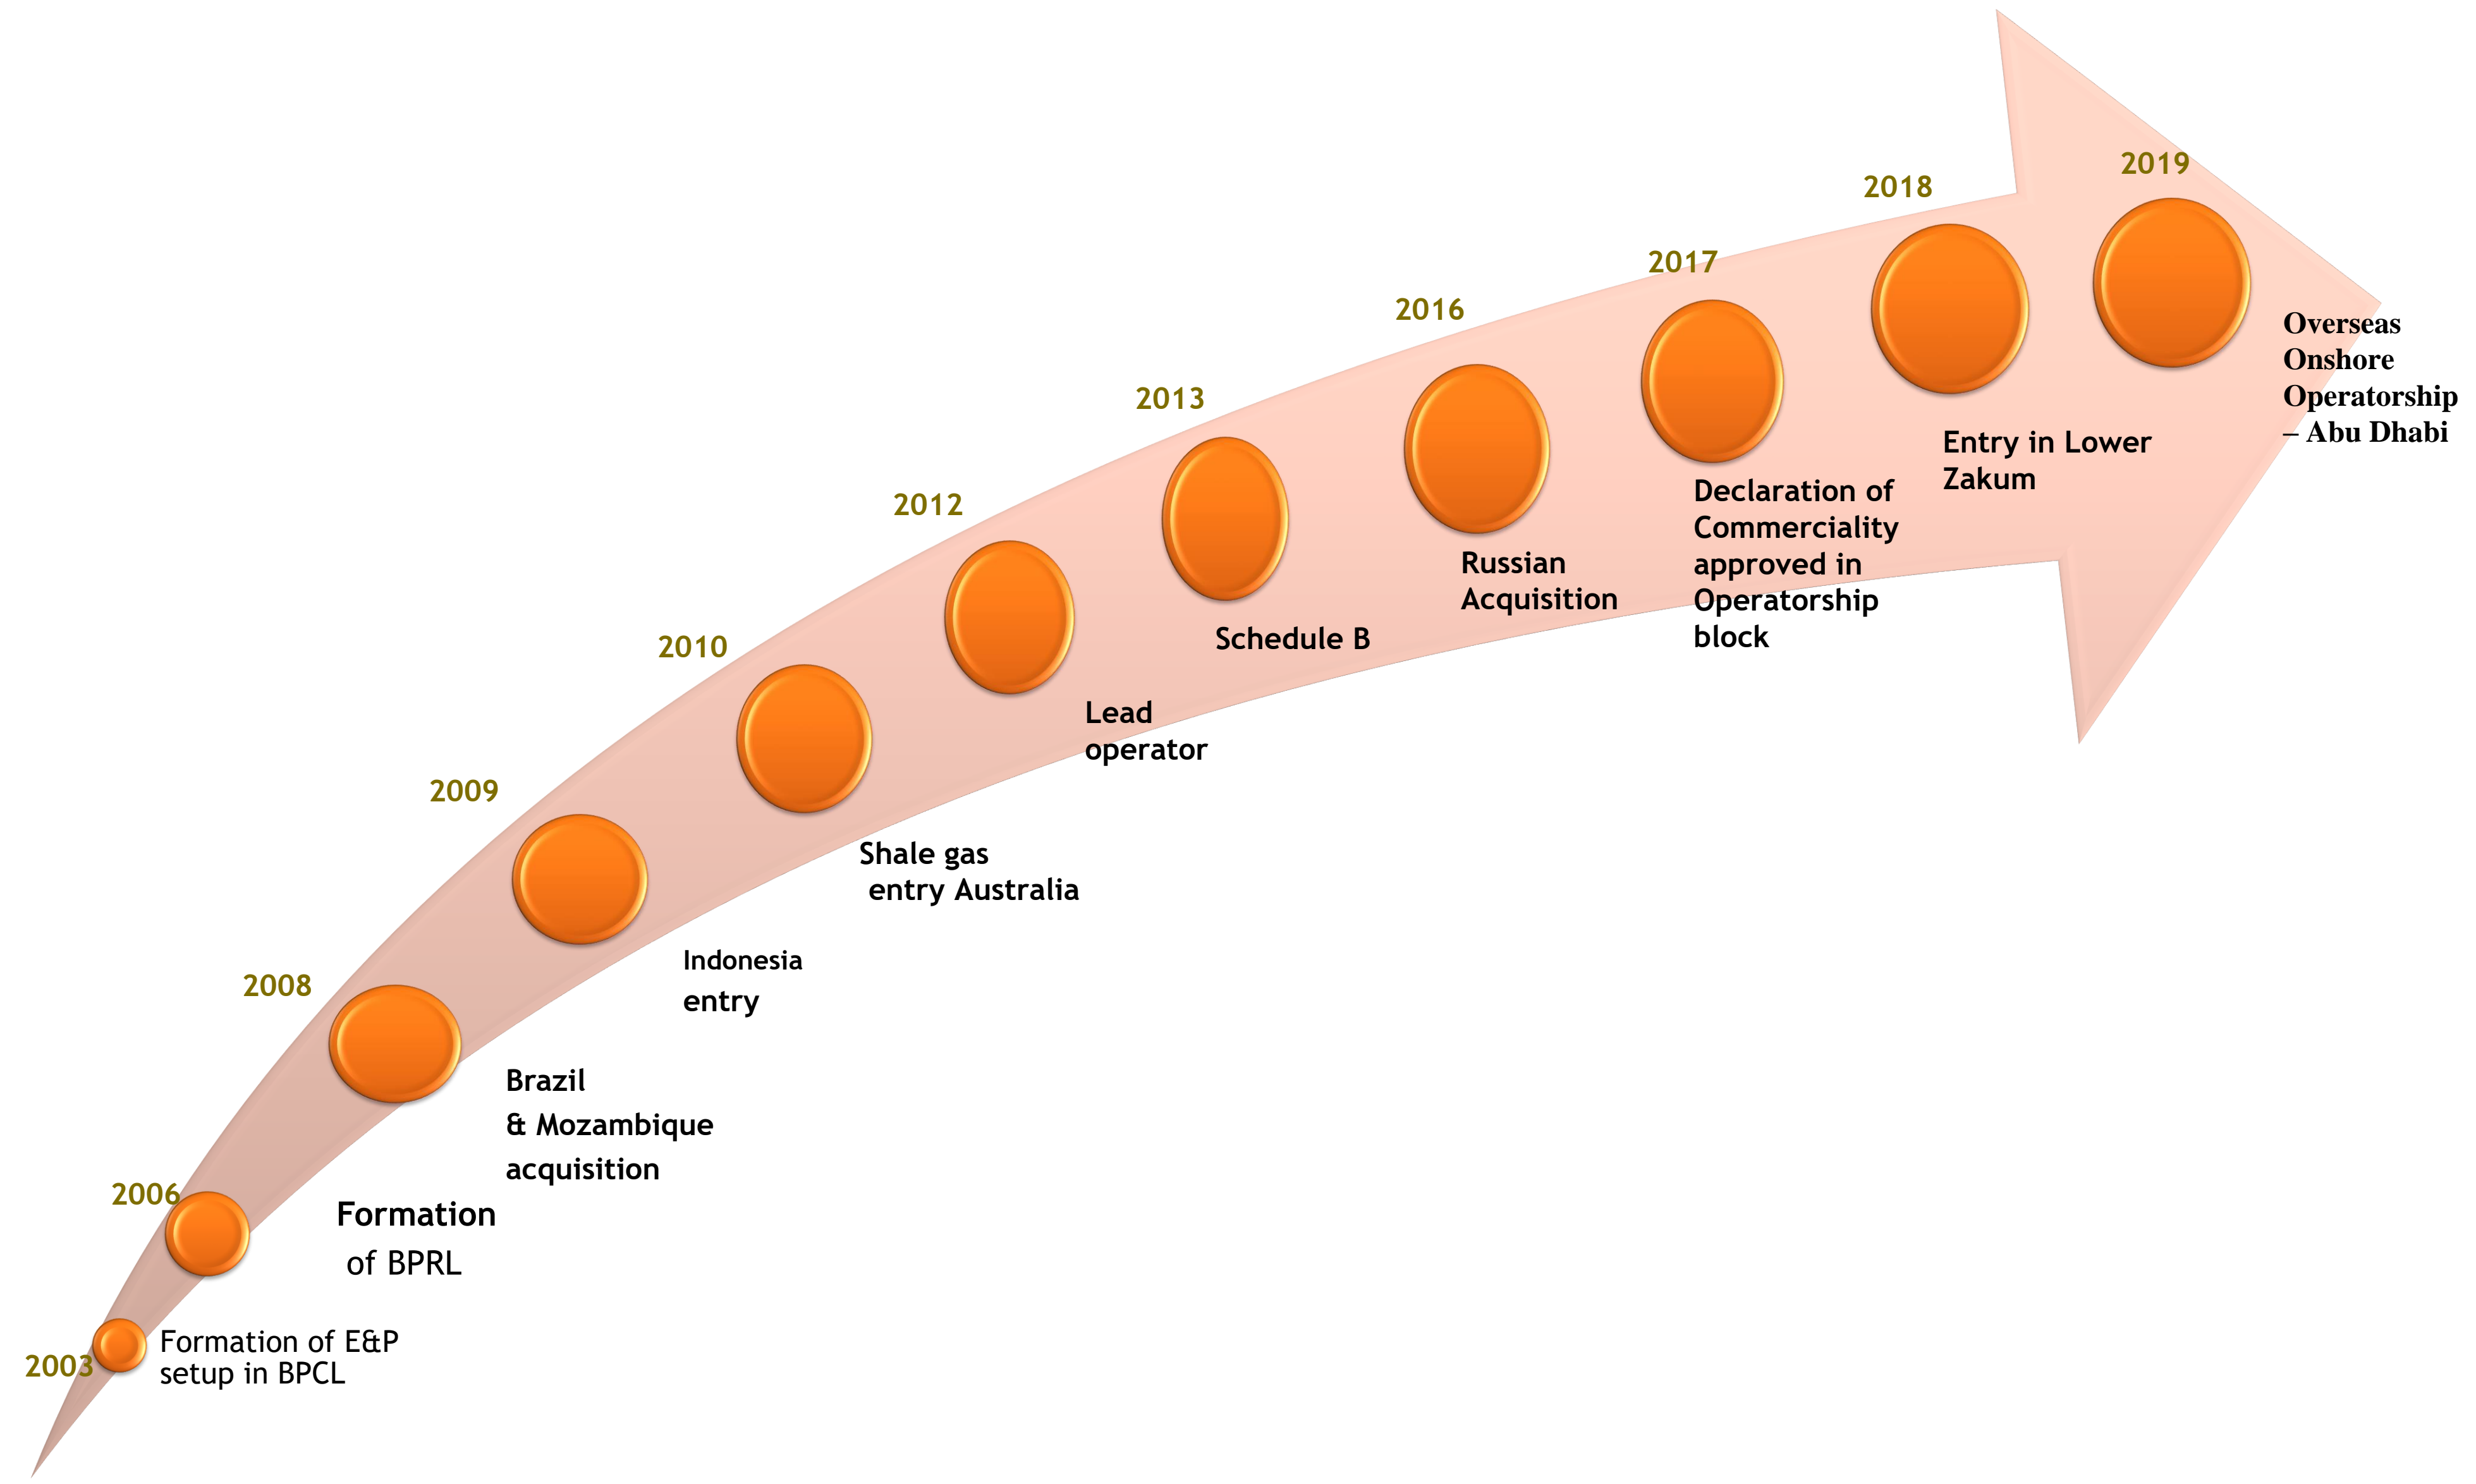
2003
Formation of E&P setup in BPCL

2006
Formation of BPRL

2008
Brazil & Mozambique acquisition

2009
Indonesia entry

2010
Shale gas entry Australia

2012
Lead operator

2013
Schedule B

2016
Russian Acquisition

2017
Declaration of Commerciality approved in Operatorship block

2018
Entry in Lower Zakum

2019
Overseas Onshore Operatorship – Abu Dhabi